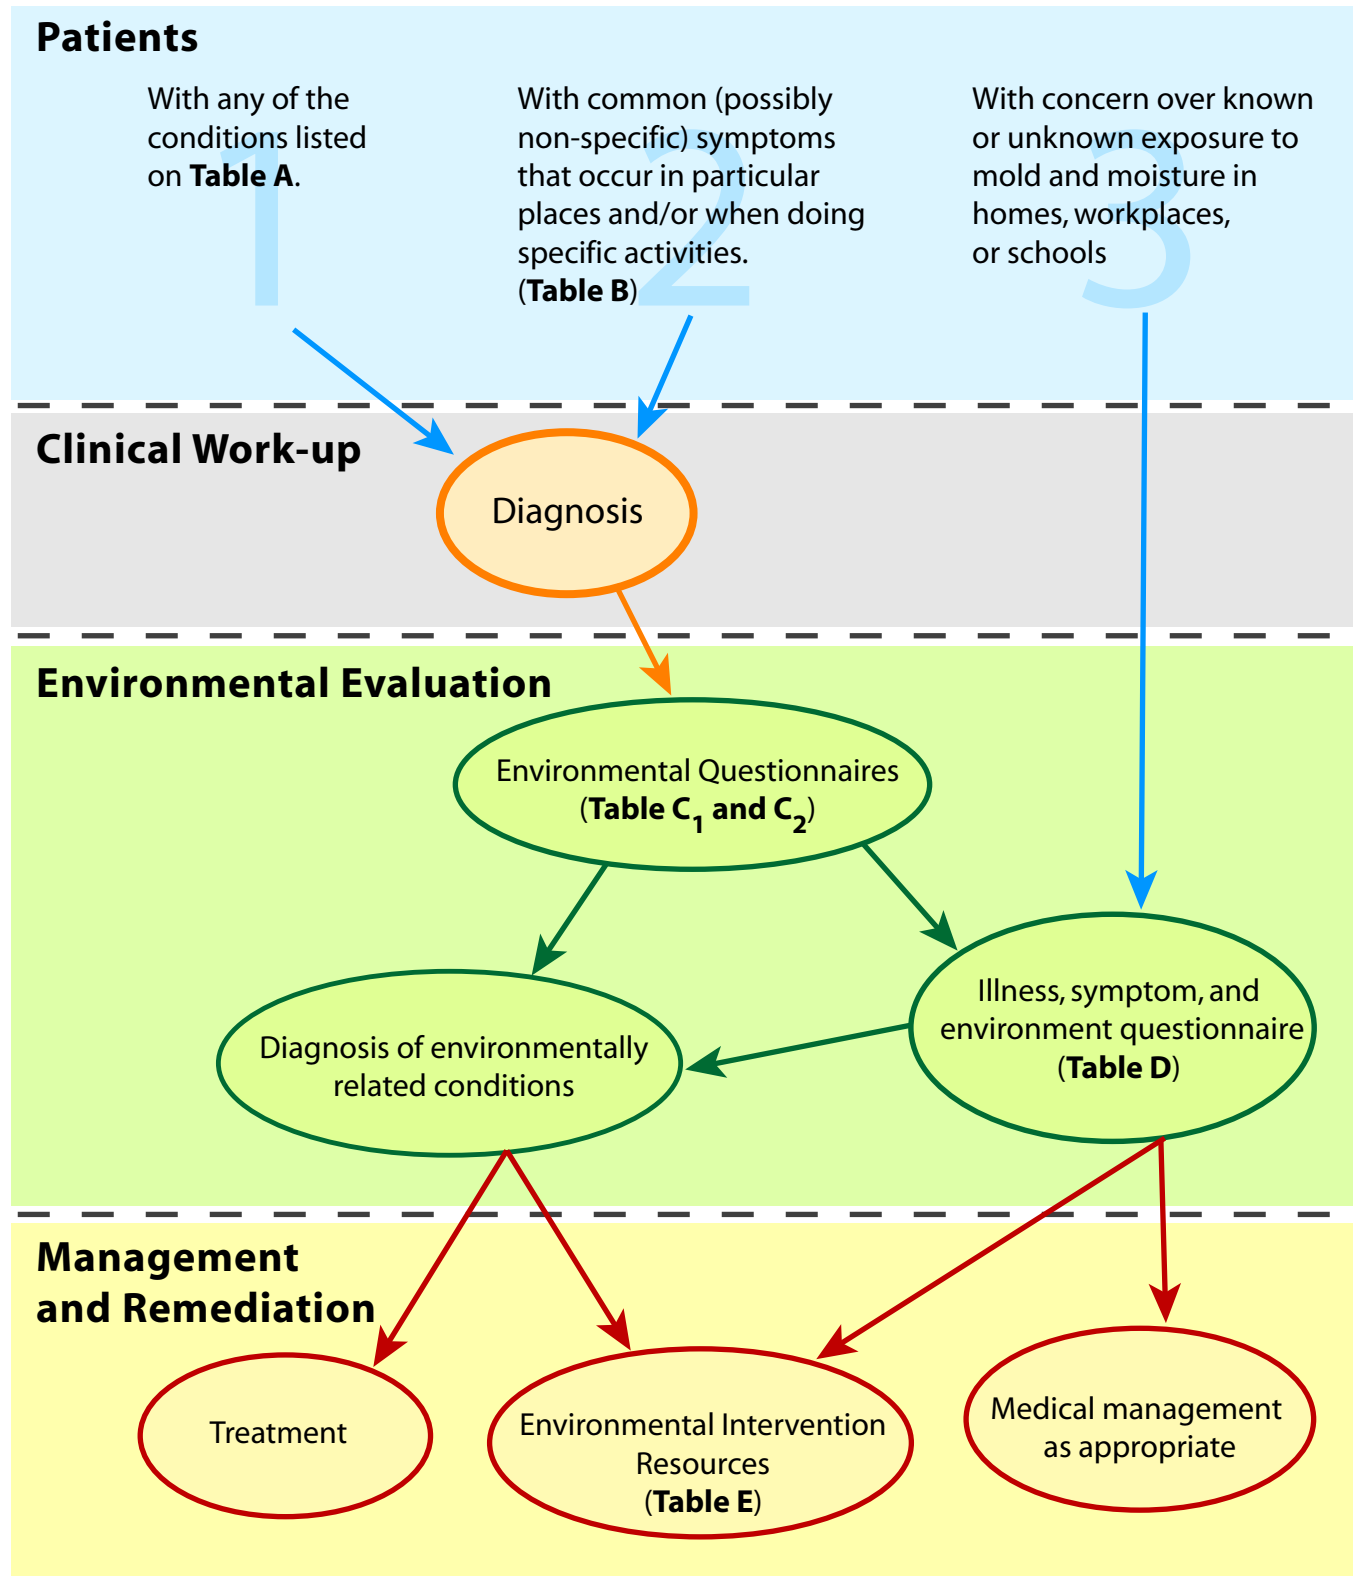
Patients

1
With any of the conditions listed on **Table A**.

2
With common (possibly non-specific) symptoms that occur in particular places and/or when doing specific activities. (**Table B**)

3
With concern over known or unknown exposure to mold and moisture in homes, workplaces, or schools

Clinical Work-up

Diagnosis

Environmental Evaluation

Environmental Questionnaires (**Table $C_1$ and $C_2$**)

Diagnosis of environmentally related conditions

Illness, symptom, and environment questionnaire (**Table D**)

Management and Remediation

Treatment

Environmental Intervention Resources (**Table E**)

Medical management as appropriate